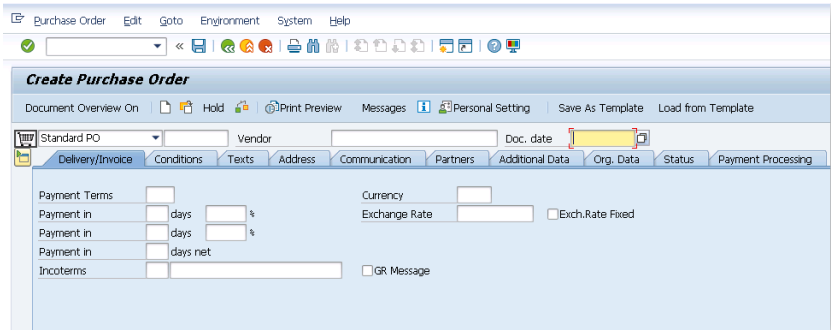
Purchase Order Edit Goto Environment System Help

«

Create Purchase Order

Document Overview On Hold Print Preview Messages Personal Setting Save As Template Load from Template

Standard PO Vendor Doc. date

Delivery/Invoice Conditions Texts Address Communication Partners Additional Data Org. Data Status Payment Processing

Payment Terms
Payment in days %
Payment in days %
Payment in days net
Incoterms

Currency
Exchange Rate Exch.Rate Fixed
GR Message